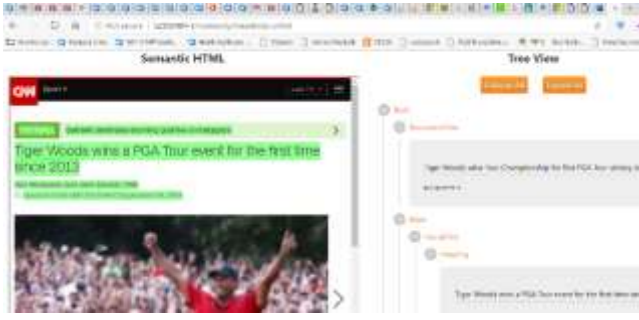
Semantic HTML

Tree View

CNN

Tiger Woods wins a PGA Tour event for the first time since 2013

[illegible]

Collapse All

Expand All

Tiger Woods wins Tour Championship for first PGA Tour victory in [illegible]

Tiger Woods wins a PGA Tour event for the first time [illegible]